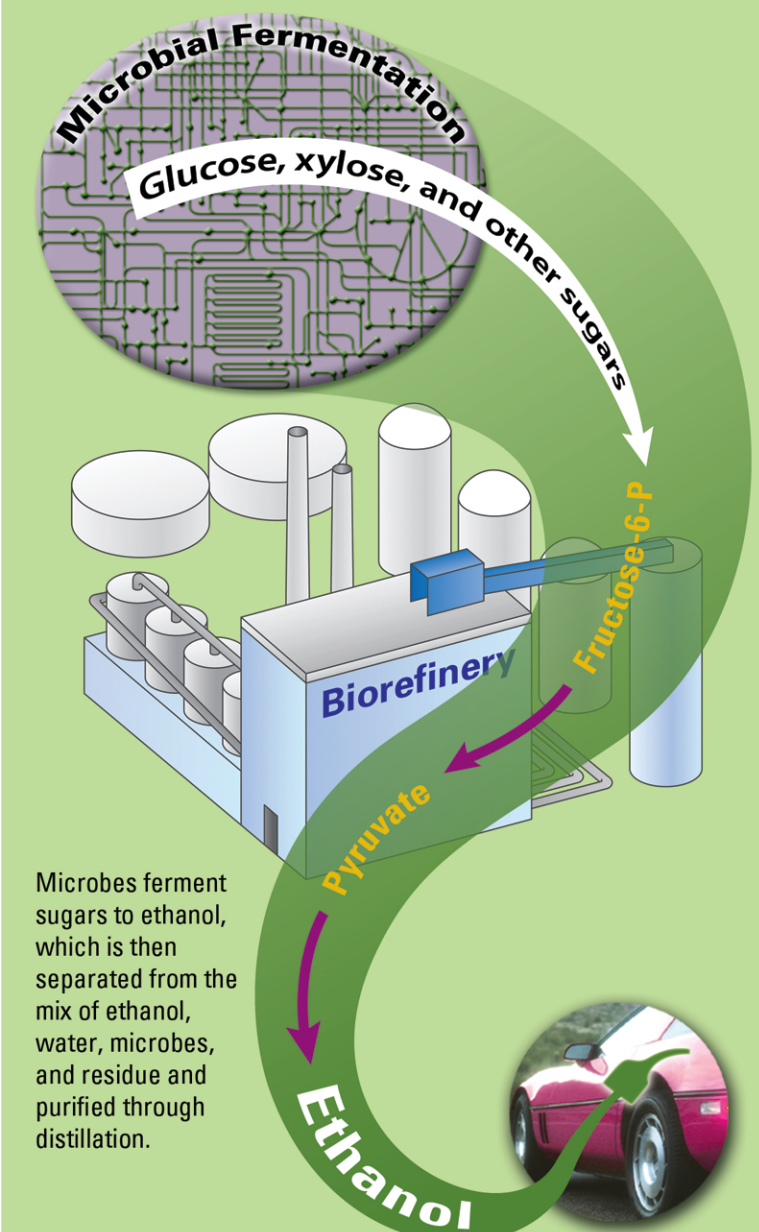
Microbial Fermentation

Glucose, xylose, and other sugars

Fructose-6-P

Biorefinery

Pyruvate

Microbes ferment sugars to ethanol, which is then separated from the mix of ethanol, water, microbes, and residue and purified through distillation.

Ethanol